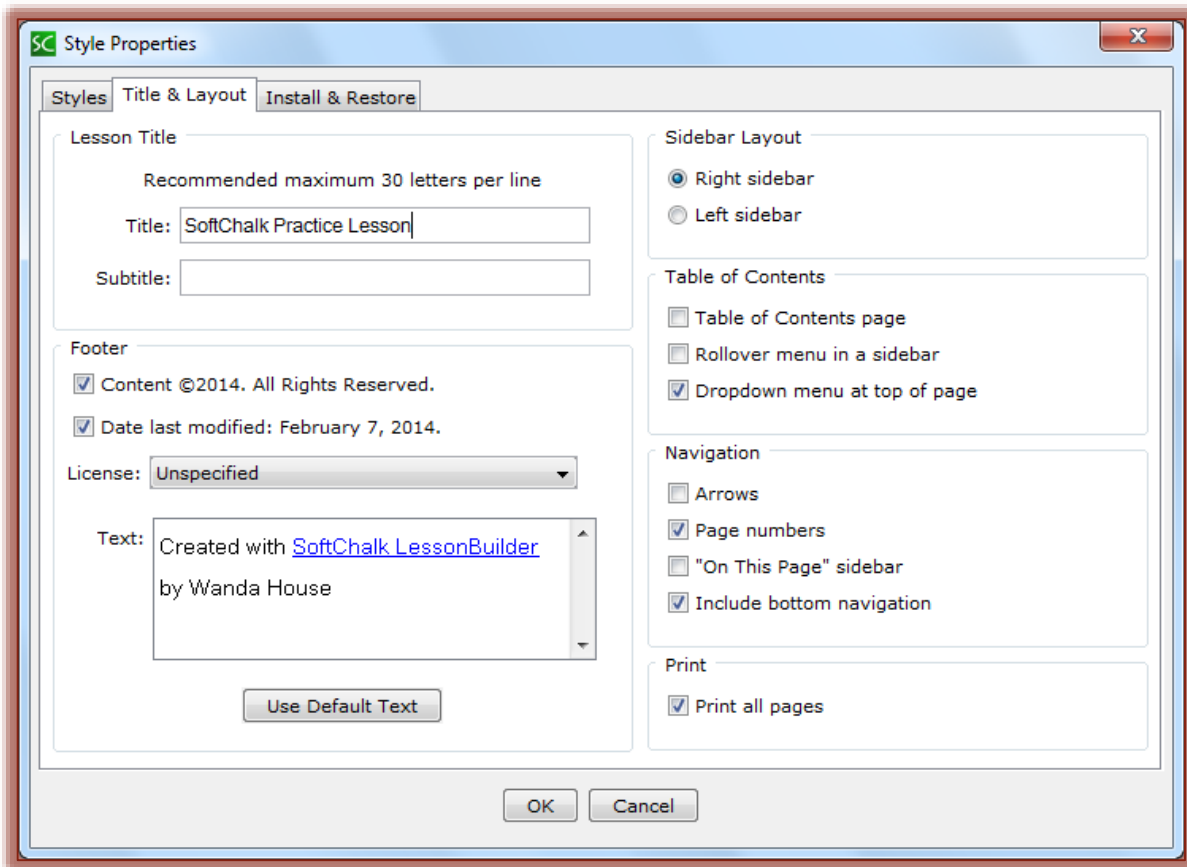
SC Style Properties

Styles | Title & Layout | Install & Restore

Lesson Title

Recommended maximum 30 letters per line

Title: SoftChalk Practice Lesson

Subtitle:

Footer

Content ©2014. All Rights Reserved.

Date last modified: February 7, 2014.

License: Unspecified

Text: Created with SoftChalk LessonBuilder by Wanda House

Use Default Text

Sidebar Layout

Right sidebar

Left sidebar

Table of Contents

Table of Contents page

Rollover menu in a sidebar

Dropdown menu at top of page

Navigation

Arrows

Page numbers

"On This Page" sidebar

Include bottom navigation

Print

Print all pages

OK | Cancel